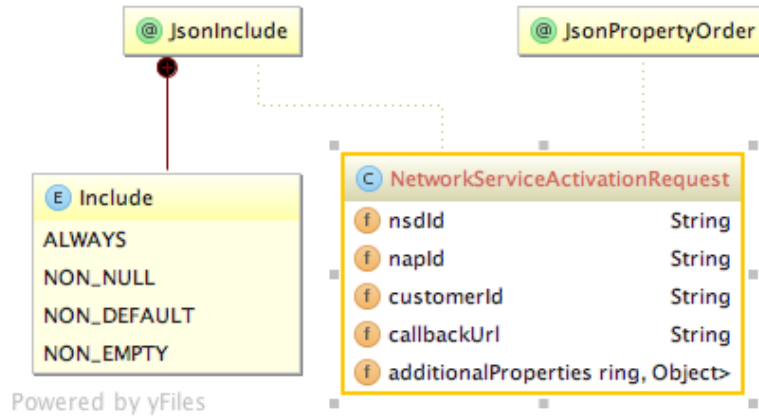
@ JsonInclude

@ JsonPropertyOrder

E Include
ALWAYS
NON_NULL
NON_DEFAULT
NON_EMPTY

C NetworkServiceActivationRequest
f nsdId String
f napId String
f customerId String
f callbackUrl String
f additionalProperties ring, Object>

Powered by yFiles